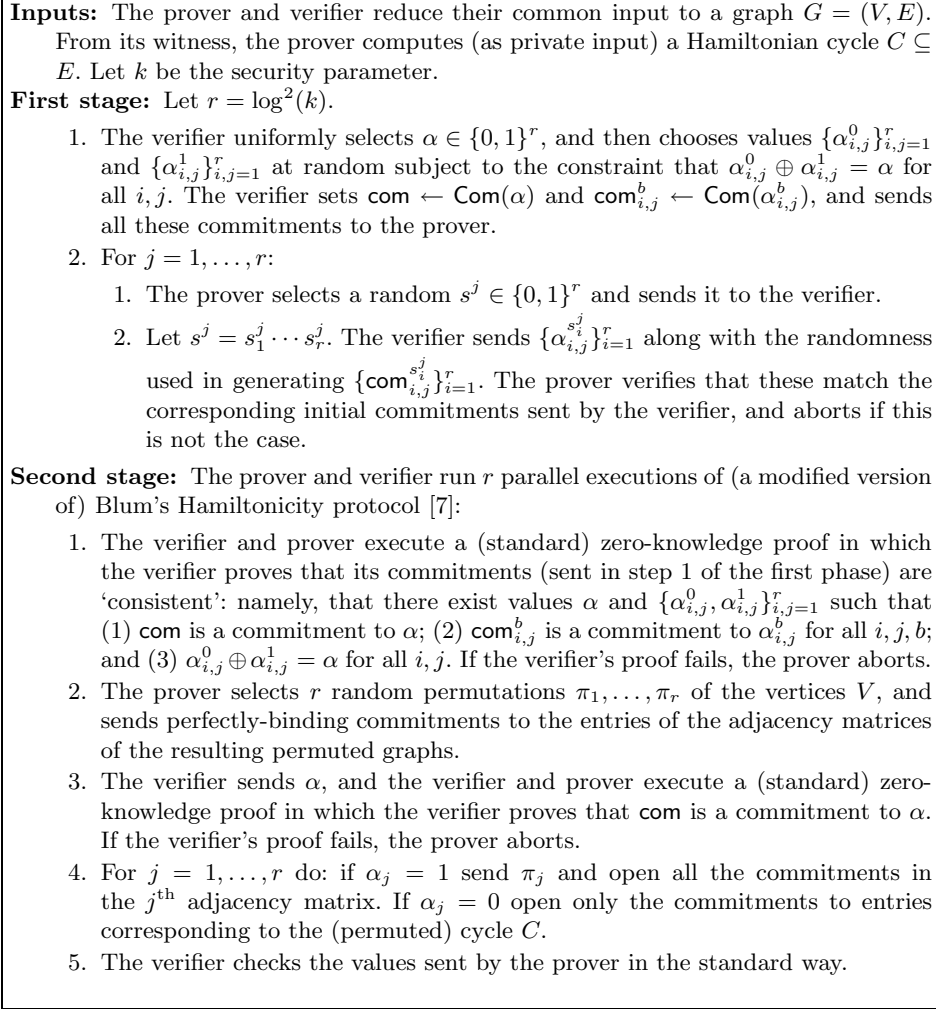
**Inputs:** The prover and verifier reduce their common input to a graph $G = (V, E)$. From its witness, the prover computes (as private input) a Hamiltonian cycle $C \subseteq E$. Let $k$ be the security parameter.

**First stage:** Let $r = \log^2(k)$.

1. The verifier uniformly selects $\alpha \in \{0,1\}^r$, and then chooses values $\{\alpha^0_{i,j}\}^r_{i,j=1}$ and $\{\alpha^1_{i,j}\}^r_{i,j=1}$ at random subject to the constraint that $\alpha^0_{i,j} \oplus \alpha^1_{i,j} = \alpha$ for all $i, j$. The verifier sets $\mathsf{com} \leftarrow \mathsf{Com}(\alpha)$ and $\mathsf{com}^b_{i,j} \leftarrow \mathsf{Com}(\alpha^b_{i,j})$, and sends all these commitments to the prover.

2. For $j = 1, \ldots, r$:

1. The prover selects a random $s^j \in \{0,1\}^r$ and sends it to the verifier.

2. Let $s^j = s^j_1 \cdots s^j_r$. The verifier sends $\{\alpha^{s^j_i}_{i,j}\}^r_{i=1}$ along with the randomness used in generating $\{\mathsf{com}^{s^j_i}_{i,j}\}^r_{i=1}$. The prover verifies that these match the corresponding initial commitments sent by the verifier, and aborts if this is not the case.

**Second stage:** The prover and verifier run $r$ parallel executions of (a modified version of) Blum's Hamiltonicity protocol [7]:

1. The verifier and prover execute a (standard) zero-knowledge proof in which the verifier proves that its commitments (sent in step 1 of the first phase) are 'consistent': namely, that there exist values $\alpha$ and $\{\alpha^0_{i,j}, \alpha^1_{i,j}\}^r_{i,j=1}$ such that (1) $\mathsf{com}$ is a commitment to $\alpha$; (2) $\mathsf{com}^b_{i,j}$ is a commitment to $\alpha^b_{i,j}$ for all $i, j, b$; and (3) $\alpha^0_{i,j} \oplus \alpha^1_{i,j} = \alpha$ for all $i, j$. If the verifier's proof fails, the prover aborts.

2. The prover selects $r$ random permutations $\pi_1, \ldots, \pi_r$ of the vertices $V$, and sends perfectly-binding commitments to the entries of the adjacency matrices of the resulting permuted graphs.

3. The verifier sends $\alpha$, and the verifier and prover execute a (standard) zero-knowledge proof in which the verifier proves that $\mathsf{com}$ is a commitment to $\alpha$. If the verifier's proof fails, the prover aborts.

4. For $j = 1, \ldots, r$ do: if $\alpha_j = 1$ send $\pi_j$ and open all the commitments in the $j^{\text{th}}$ adjacency matrix. If $\alpha_j = 0$ open only the commitments to entries corresponding to the (permuted) cycle $C$.

5. The verifier checks the values sent by the prover in the standard way.